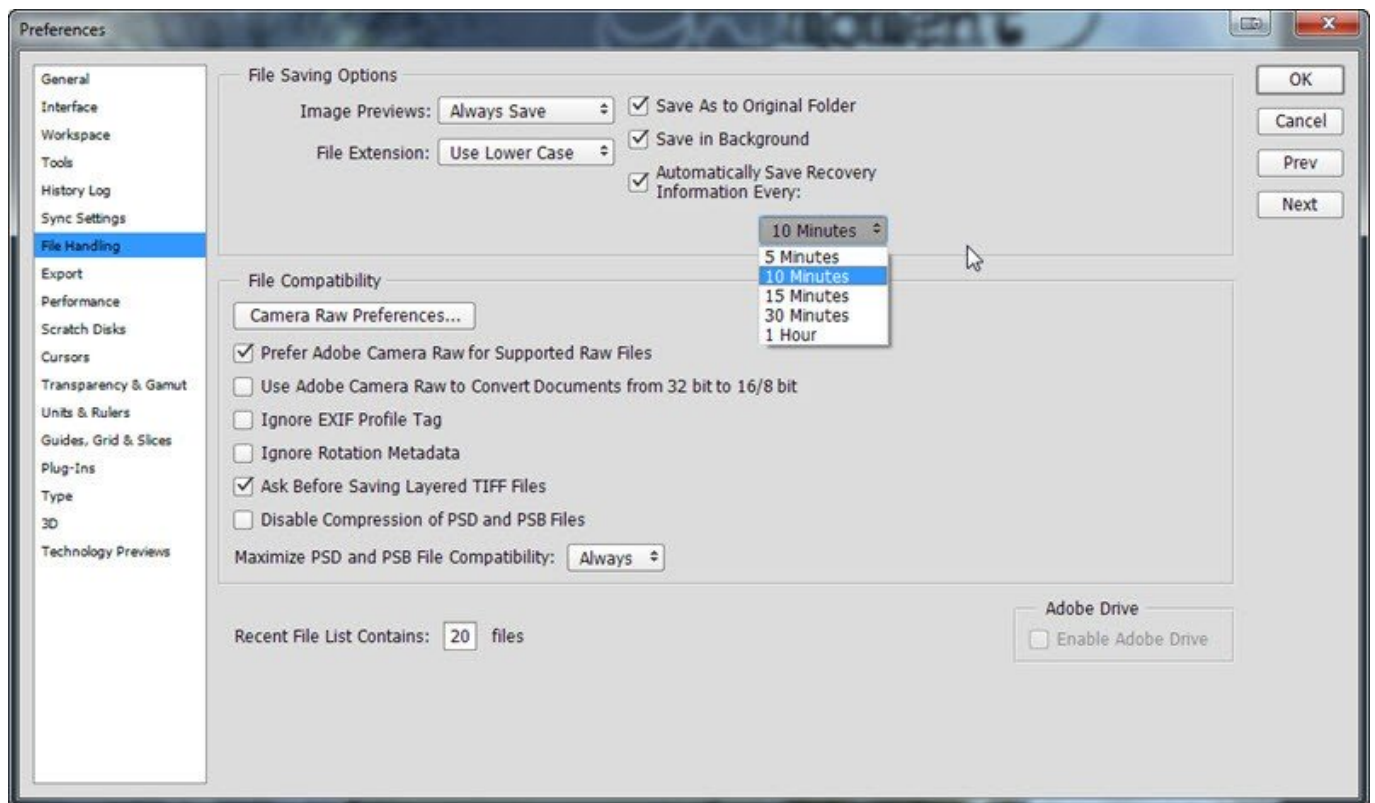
Preferences

General
Interface
Workspace
Tools
History Log
Sync Settings
File Handling
Export
Performance
Scratch Disks
Cursors
Transparency & Gamut
Units & Rulers
Guides, Grid & Slices
Plug-Ins
Type
3D
Technology Previews

File Saving Options

Image Previews: Always Save

File Extension: Use Lower Case

Save As to Original Folder

Save in Background

Automatically Save Recovery Information Every:

10 Minutes

5 Minutes
10 Minutes
15 Minutes
30 Minutes
1 Hour

File Compatibility

Camera Raw Preferences...

Prefer Adobe Camera Raw for Supported Raw Files

Use Adobe Camera Raw to Convert Documents from 32 bit to 16/8 bit

Ignore EXIF Profile Tag

Ignore Rotation Metadata

Ask Before Saving Layered TIFF Files

Disable Compression of PSD and PSB Files

Maximize PSD and PSB File Compatibility: Always

Adobe Drive

Enable Adobe Drive

Recent File List Contains: 20 files

OK
Cancel
Prev
Next